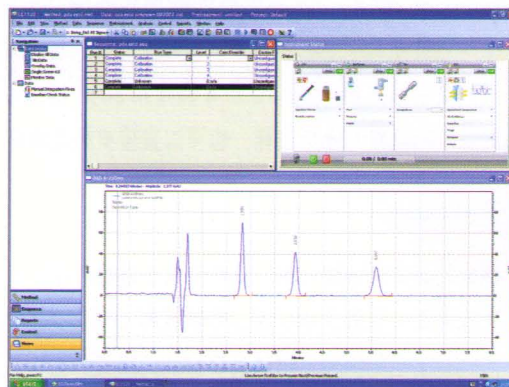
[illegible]

File View Method Data Sequence Instrument Analysis Control Reports Window Help

Navigation

Sequence: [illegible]

Instrument Status

Status

| Run # | Status | Run Type | Level | Data Filename |
|---|---|---|---|---|
| 1 | Complete | Calibration | 1 | |
| 2 | Complete | Calibration | 2 | |
| 3 | Complete | Calibration | 3 | |
| 4 | Complete | Calibration | 4 | |
| 5 | Complete | Unknown | | |
| 6 | | Calibration | | |

0.00 / 0.00 min

Data Chromatogram

Time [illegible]

Minutes

Method

Sequence

Reports

Control

Status

Start